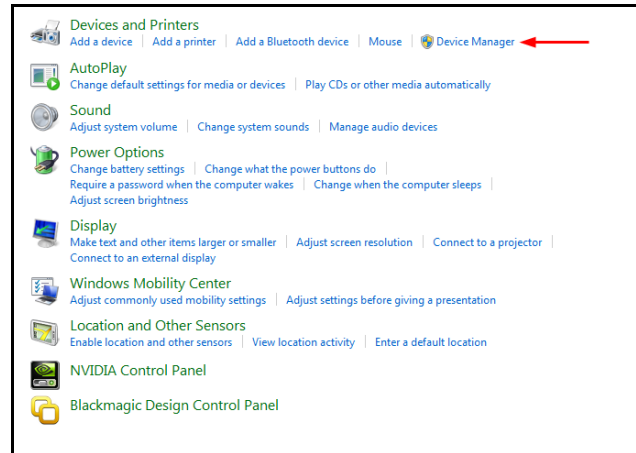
Devices and Printers
Add a device | Add a printer | Add a Bluetooth device | Mouse | Device Manager

AutoPlay
Change default settings for media or devices | Play CDs or other media automatically

Sound
Adjust system volume | Change system sounds | Manage audio devices

Power Options
Change battery settings | Change what the power buttons do | Require a password when the computer wakes | Change when the computer sleeps | Adjust screen brightness

Display
Make text and other items larger or smaller | Adjust screen resolution | Connect to a projector | Connect to an external display

Windows Mobility Center
Adjust commonly used mobility settings | Adjust settings before giving a presentation

Location and Other Sensors
Enable location and other sensors | View location activity | Enter a default location

NVIDIA Control Panel

Blackmagic Design Control Panel